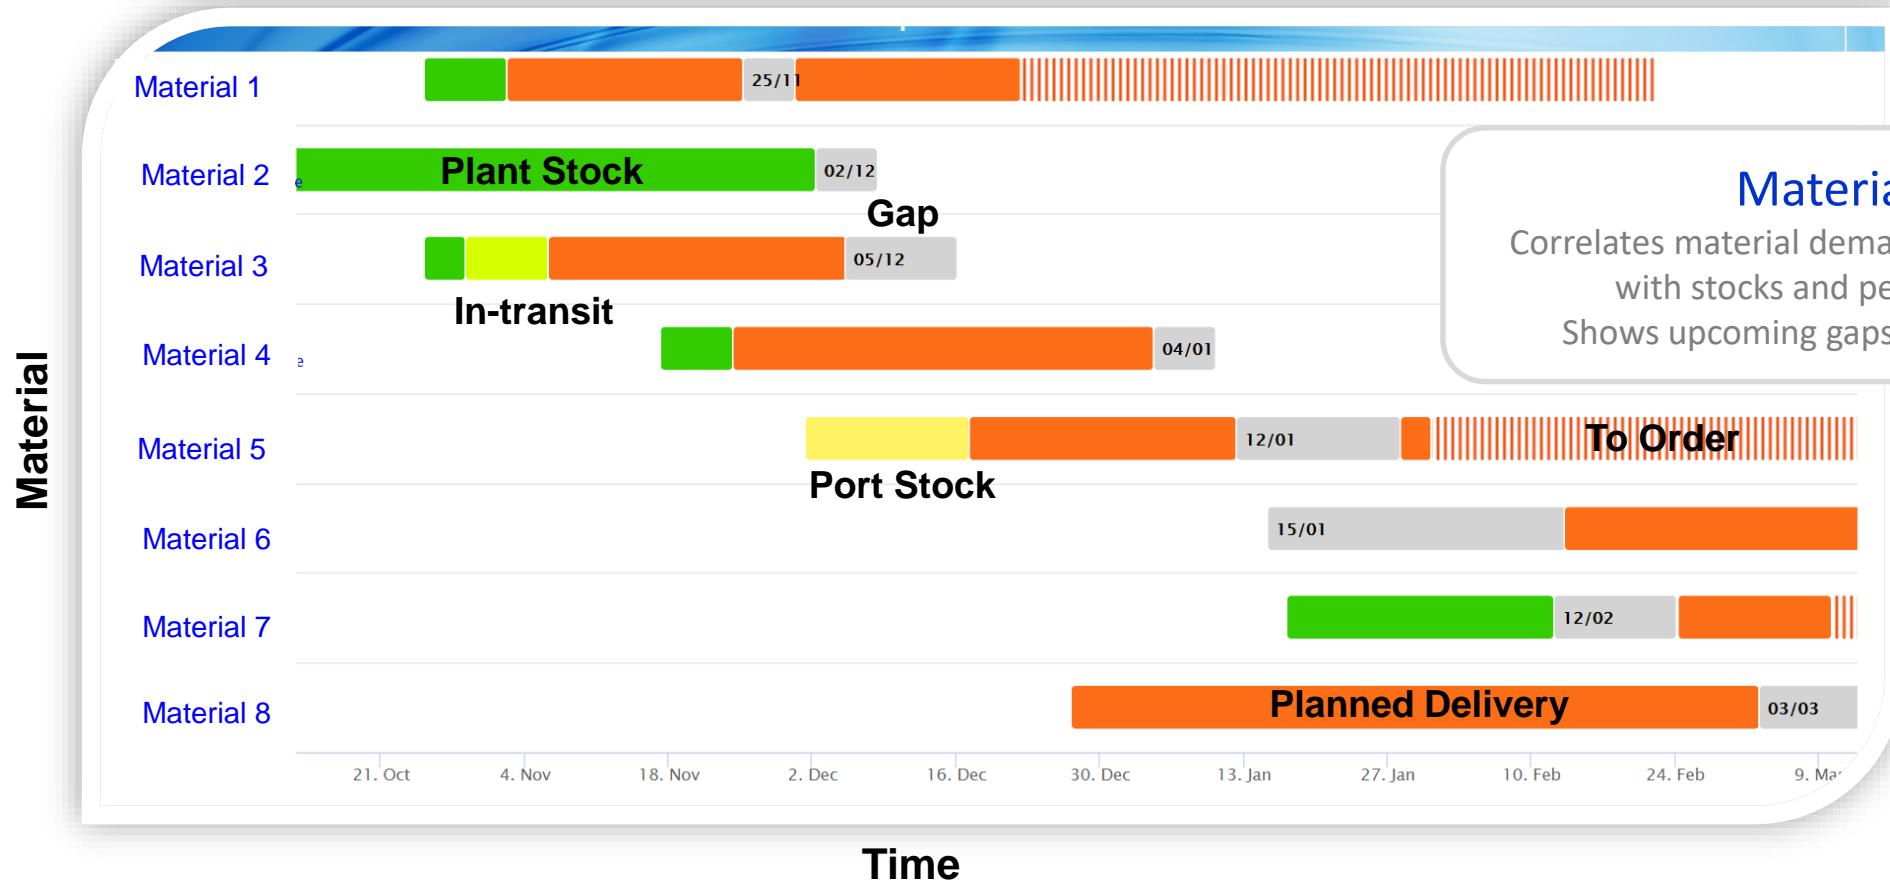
Material

Material 1
25/11

Material 2
Plant Stock
02/12
Gap

Material 3
05/12
In-transit

Material 4
04/01

Material 5
12/01
To Order
Port Stock

Material 6
15/01

Material 7
12/02

Material 8
Planned Delivery
03/03

21. Oct 4. Nov 18. Nov 2. Dec 16. Dec 30. Dec 13. Jan 27. Jan 10. Feb 24. Feb 9. Ma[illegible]

Materia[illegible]
Correlates material dema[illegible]
with stocks and pe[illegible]
Shows upcoming gaps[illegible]

Time